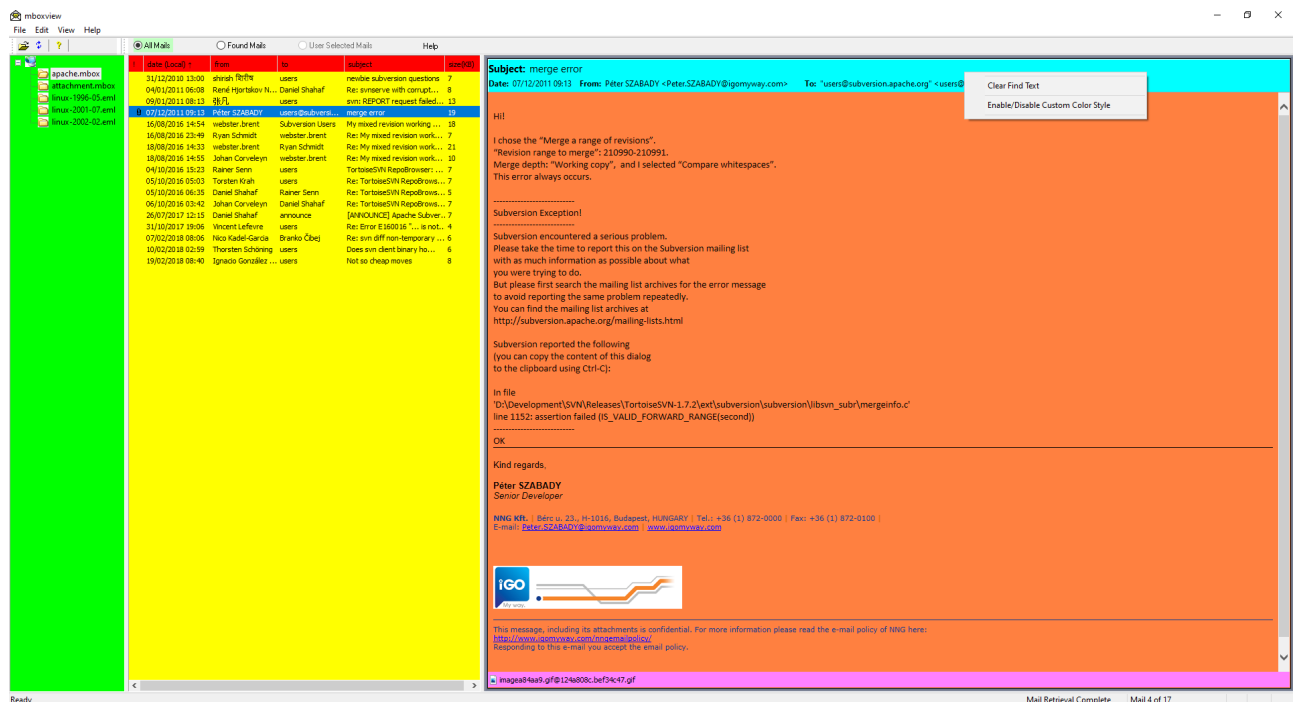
mboxview

File Edit View Help

All Mails  Found Mails  User Selected Mails  Help

apache.mbox
attachment.mbox
linux-1996-05.eml
linux-2001-07.eml
linux-2002-02.eml

| ! | date (Local) ↑ | from | to | subject | size(KB) |
|---|---|---|---|---|---|
| | 31/12/2010 13:00 | shirish शिरीष | users | newbie subversion questions | 7 |
| | 04/01/2011 06:08 | René Hjortskov N... | Daniel Shahaf | Re: svnserve with corrupt... | 8 |
| | 09/01/2011 08:13 | 我尼 | users | svn: REPORT request failed... | 13 |
| | 07/12/2011 09:13 | Péter SZABADY | users@subversi... | merge error | 19 |
| | 16/08/2016 14:54 | webster.brent | Subversion Users | My mixed revision working ... | 18 |
| | 16/08/2016 23:49 | Ryan Schmidt | webster.brent | Re: My mixed revision work... | 7 |
| | 18/08/2016 14:33 | webster.brent | Ryan Schmidt | Re: My mixed revision work... | 21 |
| | 18/08/2016 14:55 | Johan Corveleyn | webster.brent | Re: My mixed revision work... | 10 |
| | 04/10/2016 15:23 | Rainer Senn | users | TortoiseSVN RepoBrowser: ... | 7 |
| | 05/10/2016 05:03 | Torsten Krah | users | Re: TortoiseSVN RepoBrows... | 7 |
| | 05/10/2016 06:35 | Daniel Shahaf | Rainer Senn | Re: TortoiseSVN RepoBrows... | 5 |
| | 06/10/2016 03:42 | Johan Corveleyn | Daniel Shahaf | Re: TortoiseSVN RepoBrows... | 7 |
| | 26/07/2017 12:15 | Daniel Shahaf | announce | [ANNOUNCE] Apache Subver... | 7 |
| | 31/10/2017 19:06 | Vincent Lefevre | users | Re: Error E160016 "... is not... | 4 |
| | 07/02/2018 08:06 | Nico Kadel-Garcia | Branko Čibej | Re: svn diff non-temporary ... | 6 |
| | 10/02/2018 02:59 | Thorsten Schöning | users | Does svn client binary ho... | 6 |
| | 19/02/2018 08:40 | Ignacio González ... | users | Not so cheap moves | 8 |

Subject: merge error
Date: 07/12/2011 09:13 From: Péter SZABADY <Peter.SZABADY@igomyway.com> To: "users@subversion.apache.org" <users@

Clear Find Text
Enable/Disable Custom Color Style

Hi!

I chose the "Merge a range of revisions".
"Revision range to merge": 210990-210991.
Merge depth: "Working copy", and I selected "Compare whitespaces".
This error always occurs.

---------------------------
Subversion Exception!
---------------------------
Subversion encountered a serious problem.
Please take the time to report this on the Subversion mailing list
with as much information as possible about what
you were trying to do.
But please first search the mailing list archives for the error message
to avoid reporting the same problem repeatedly.
You can find the mailing list archives at
http://subversion.apache.org/mailing-lists.html

Subversion reported the following
(you can copy the content of this dialog
to the clipboard using Ctrl-C):

In file
'D:\Development\SVN\Releases\TortoiseSVN-1.7.2\ext\subversion\subversion\libsvn_subr\mergeinfo.c'
line 1152: assertion failed (IS_VALID_FORWARD_RANGE(second))
---------------------------
OK

Kind regards,

Péter SZABADY
Senior Developer

NNG Kft. | Bérc u. 23., H-1016, Budapest, HUNGARY | Tel.: +36 (1) 872-0000 | Fax: +36 (1) 872-0100 |
E-mail: Peter.SZABADY@igomyway.com | www.igomyway.com

iGO My way.

This message, including its attachments is confidential. For more information please read the e-mail policy of NNG here:
http://www.igomyway.com/nngemailpolicy/
Responding to this e-mail you accept the email policy.

image84aa9.gif@124a808c.bef34c47.gif

Ready

Mail Retrieval Complete   Mail 4 of 17